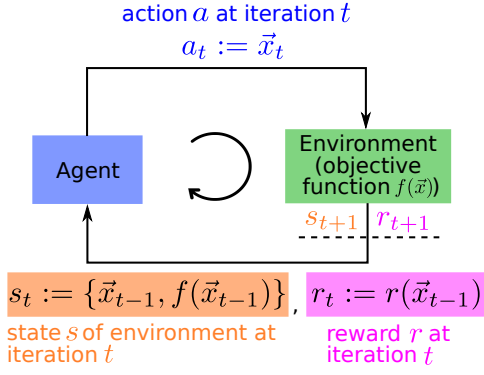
action $a$ at iteration $t$

$a_t := \vec{x}_t$

Agent

Environment (objective function $f(\vec{x})$)

$s_{t+1}$ $r_{t+1}$

$s_t := \{\vec{x}_{t-1}, f(\vec{x}_{t-1})\}$, $r_t := r(\vec{x}_{t-1})$

state $s$ of environment at iteration $t$

reward $r$ at iteration $t$